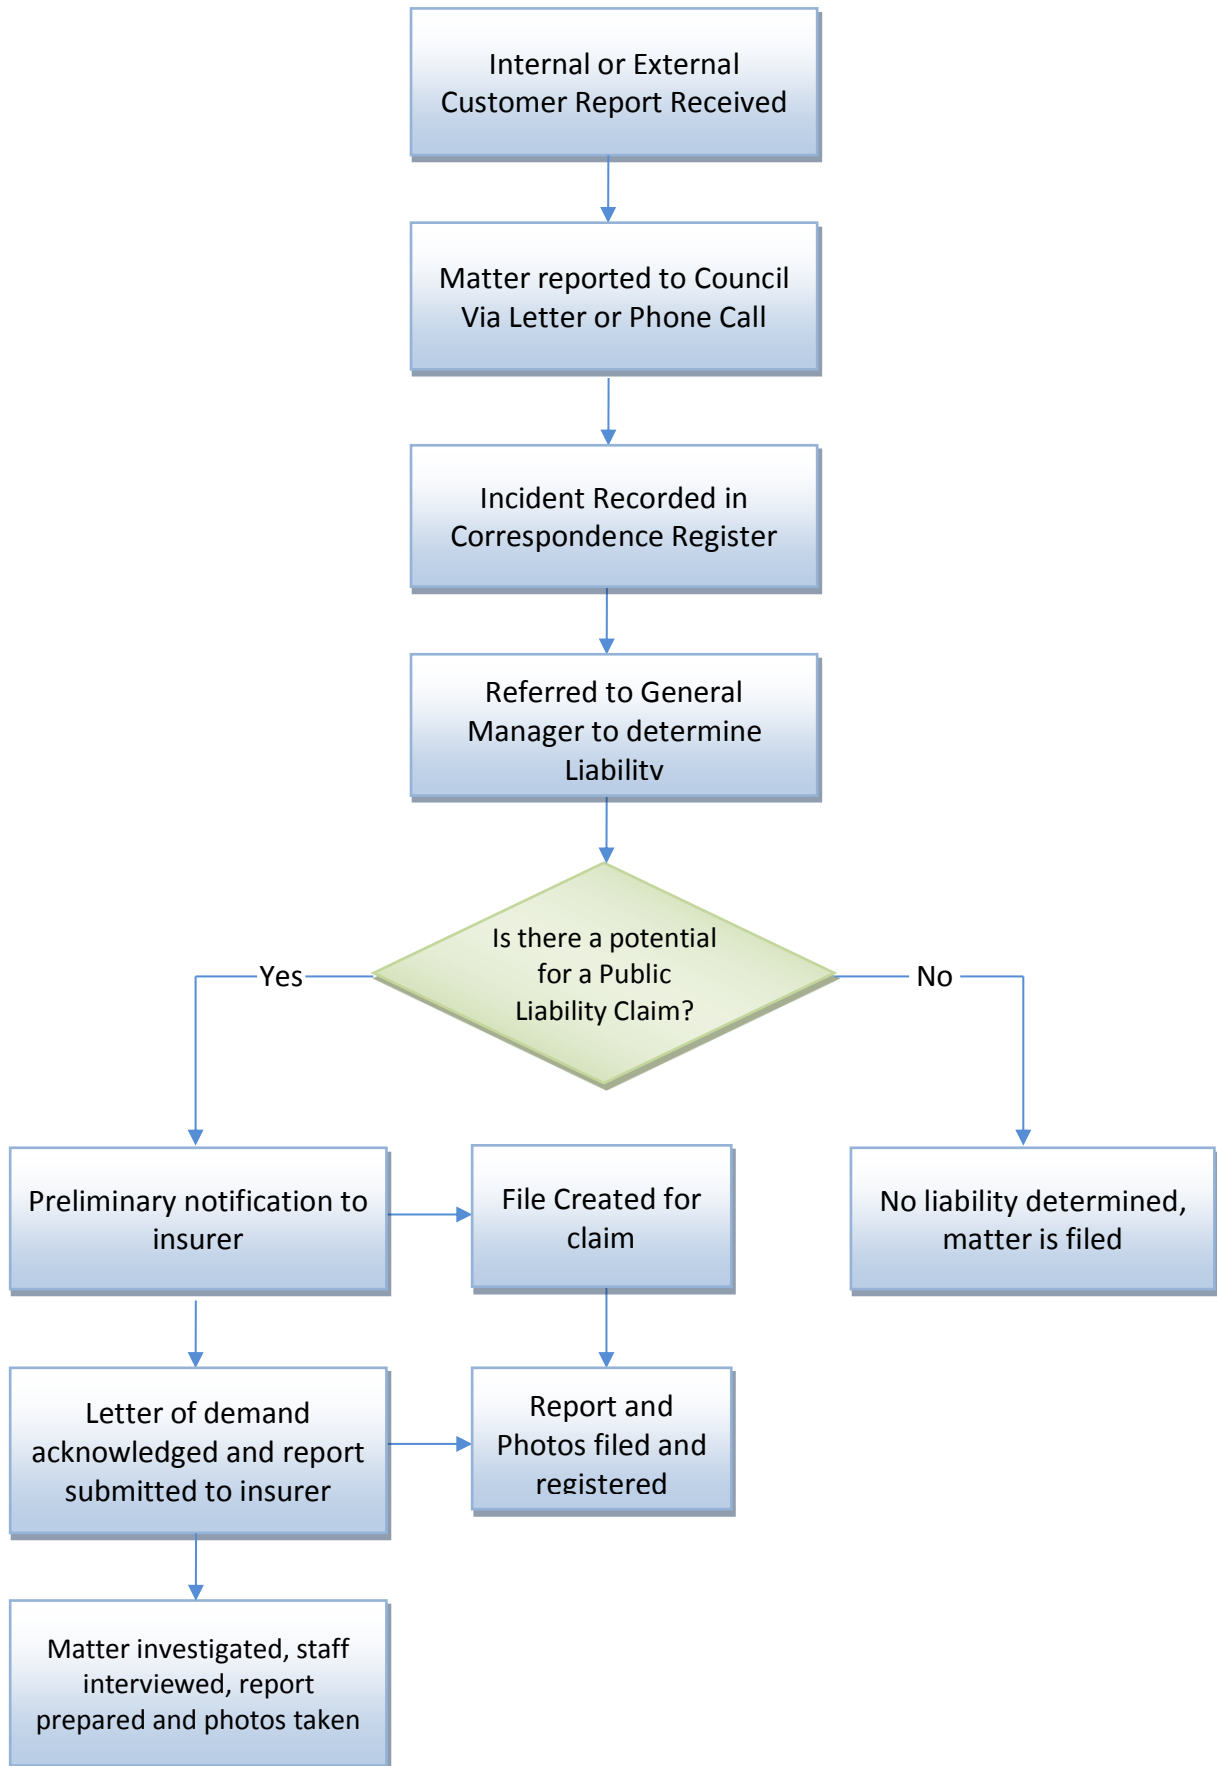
Internal or External Customer Report Received

Matter reported to Council Via Letter or Phone Call

Incident Recorded in Correspondence Register

Referred to General Manager to determine Liability

Is there a potential for a Public Liability Claim?

Yes

No

Preliminary notification to insurer

File Created for claim

No liability determined, matter is filed

Letter of demand acknowledged and report submitted to insurer

Report and Photos filed and registered

Matter investigated, staff interviewed, report prepared and photos taken